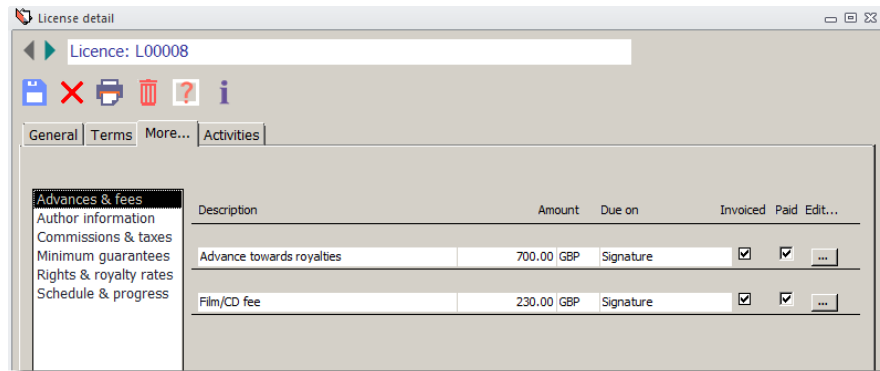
License detail

Licence: L00008

General | Terms | More... | Activities

Advances & fees
Author information
Commissions & taxes
Minimum guarantees
Rights & royalty rates
Schedule & progress

| Description | Amount | | Due on | Invoiced | Paid | Edit... |
|---|---|---|---|---|---|---|
| Advance towards royalties | 700.00 | GBP | Signature | ☑ | ☑ | ... |
| Film/CD fee | 230.00 | GBP | Signature | ☑ | ☑ | ... |